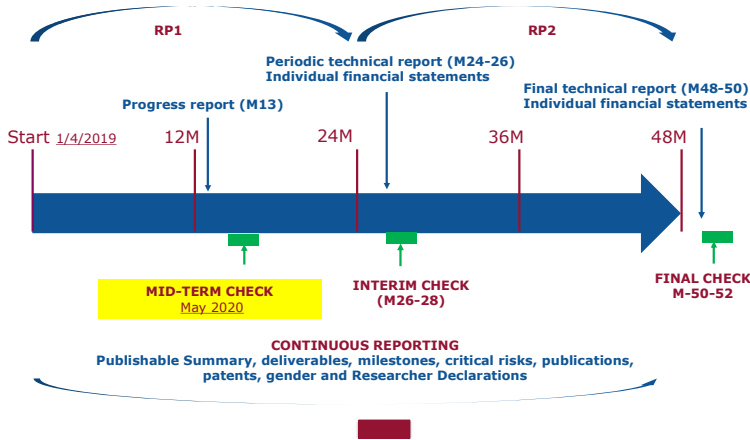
RP1

RP2

Periodic technical report (M24-26)
Individual financial statements

Final technical report (M48-50)
Individual financial statements

Progress report (M13)

Start 1/4/2019

12M

24M

36M

48M

MID-TERM CHECK
May 2020

INTERIM CHECK
(M26-28)

FINAL CHECK
M-50-52

CONTINUOUS REPORTING
Publishable Summary, deliverables, milestones, critical risks, publications, patents, gender and Researcher Declarations